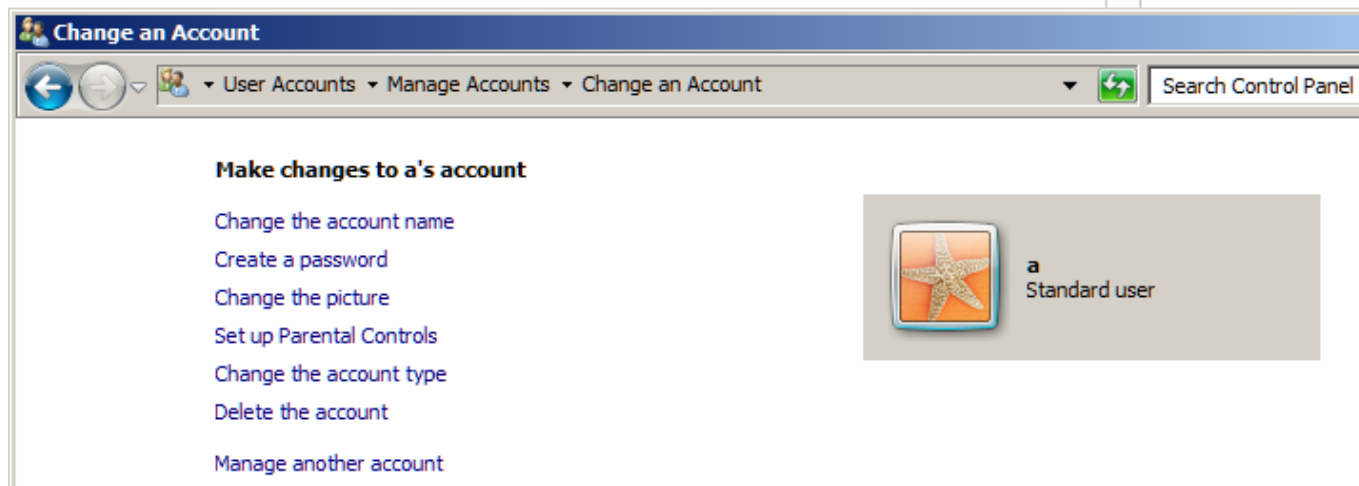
Change an Account

User Accounts ▸ Manage Accounts ▸ Change an Account

Search Control Panel

Make changes to a's account

Change the account name

Create a password

Change the picture

Set up Parental Controls

Change the account type

Delete the account

Manage another account

a
Standard user